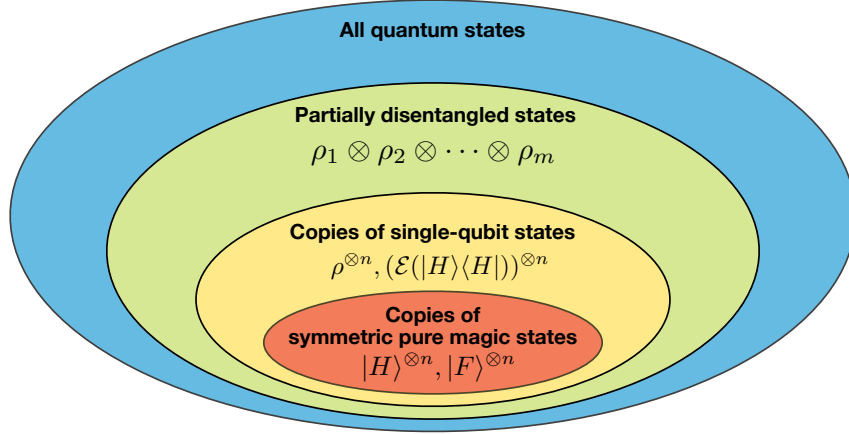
All quantum states

Partially disentangled states

$\rho_1 \otimes \rho_2 \otimes \cdots \otimes \rho_m$

Copies of single-qubit states

$\rho^{\otimes n}, (\mathcal{E}(|H\rangle\langle H|))^{\otimes n}$

Copies of symmetric pure magic states

$|H\rangle^{\otimes n}, |F\rangle^{\otimes n}$